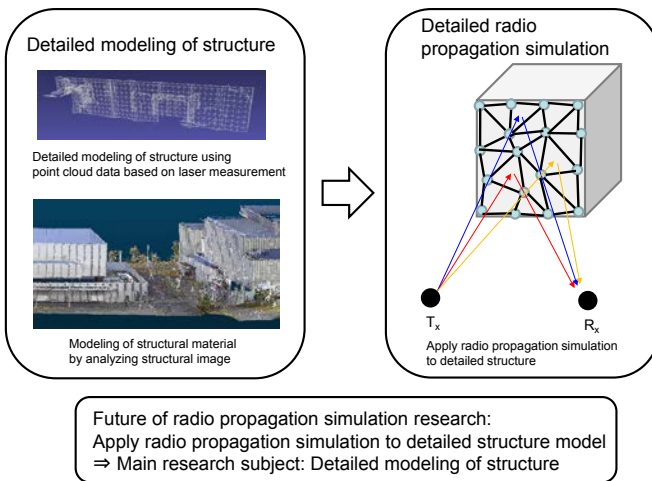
Detailed modeling of structure

Detailed modeling of structure using point cloud data based on laser measurement

Modeling of structural material by analyzing structural image

Detailed radio propagation simulation

$T_x$

$R_x$

Apply radio propagation simulation to detailed structure

Future of radio propagation simulation research:
Apply radio propagation simulation to detailed structure model
⇒ Main research subject: Detailed modeling of structure